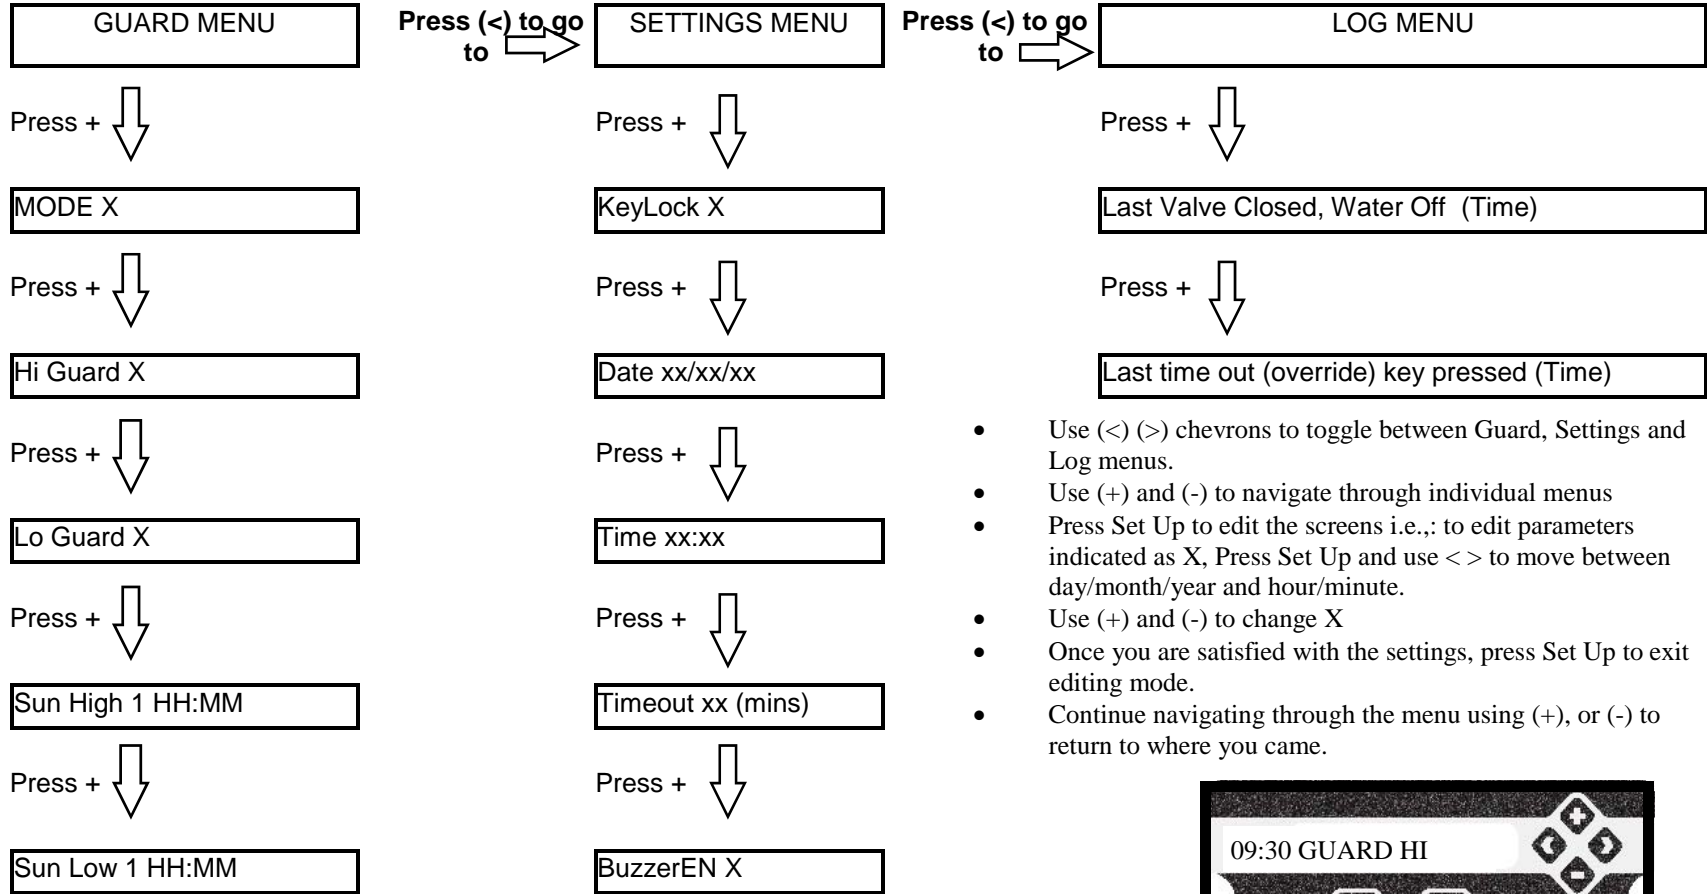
GUARD MENU

Press (<) to go to

SETTINGS MENU

Press (<) to go to

LOG MENU

Press +

MODE X

Press +

Hi Guard X

Press +

Lo Guard X

Press +

Sun High 1 HH:MM

Press +

Sun Low 1 HH:MM

Press +

KeyLock X

Press +

Date xx/xx/xx

Press +

Time xx:xx

Press +

Timeout xx (mins)

Press +

BuzzerEN X

Press +

Last Valve Closed, Water Off (Time)

Press +

Last time out (override) key pressed (Time)

- Use (<) (>) chevrons to toggle between Guard, Settings and Log menus.
- Use (+) and (-) to navigate through individual menus
- Press Set Up to edit the screens i.e.,: to edit parameters indicated as X, Press Set Up and use < > to move between day/month/year and hour/minute.
- Use (+) and (-) to change X
- Once you are satisfied with the settings, press Set Up to exit editing mode.
- Continue navigating through the menu using (+), or (-) to return to where you came.

09:30 GUARD HI